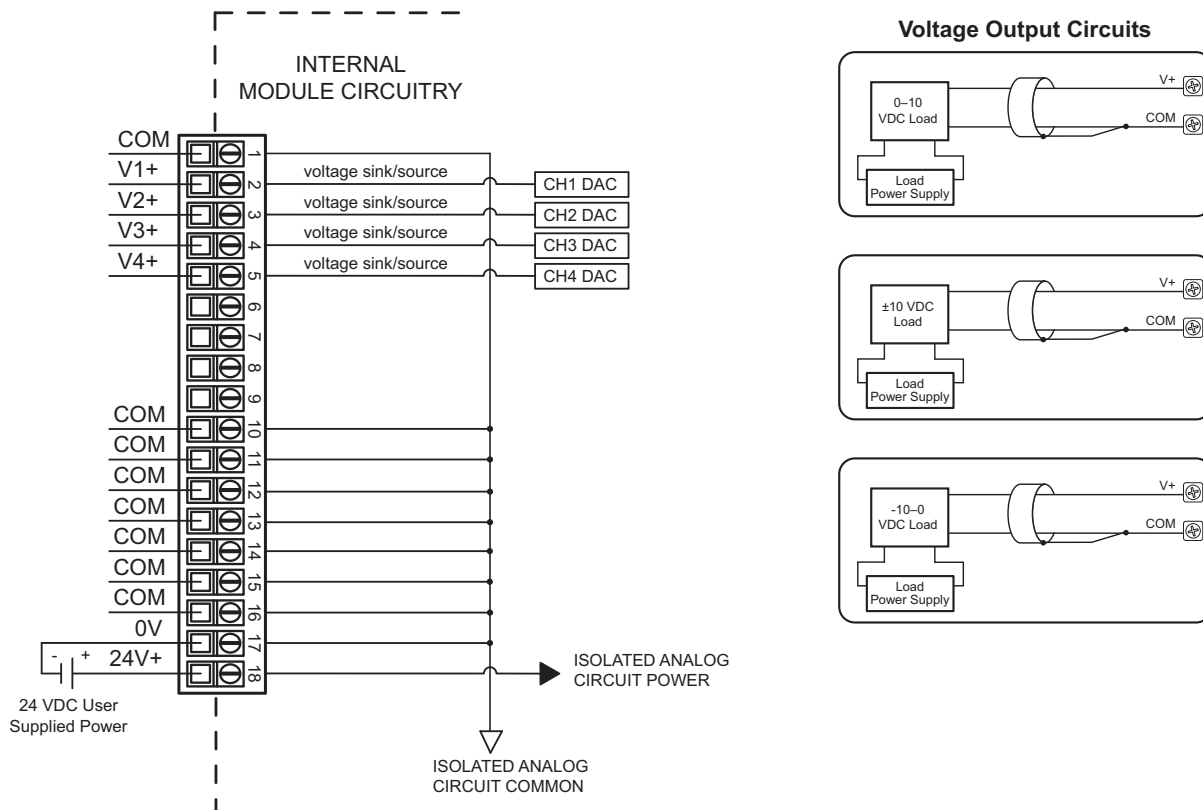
INTERNAL MODULE CIRCUITRY

COM
V1+
V2+
V3+
V4+
COM
COM
COM
COM
COM
COM
COM
0V
- + 24V+

1
2
3
4
5
6
7
8
9
10
11
12
13
14
15
16
17
18

voltage sink/source
voltage sink/source
voltage sink/source
voltage sink/source

CH1 DAC
CH2 DAC
CH3 DAC
CH4 DAC

24 VDC User Supplied Power

ISOLATED ANALOG CIRCUIT POWER

ISOLATED ANALOG CIRCUIT COMMON

Voltage Output Circuits

0–10 VDC Load
Load Power Supply
V+
COM

±10 VDC Load
Load Power Supply
V+
COM

-10–0 VDC Load
Load Power Supply
V+
COM